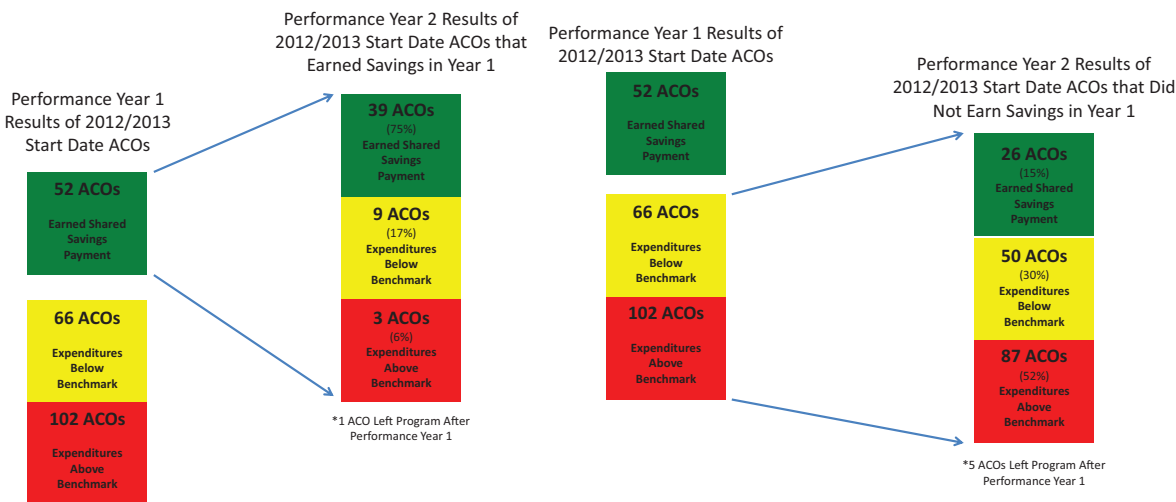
Performance Year 1 Results of 2012/2013 Start Date ACOs

52 ACOs
Earned Shared Savings Payment

66 ACOs
Expenditures Below Benchmark

102 ACOs
Expenditures Above Benchmark

Performance Year 2 Results of 2012/2013 Start Date ACOs that Earned Savings in Year 1

39 ACOs
(75%)
Earned Shared Savings Payment

9 ACOs
(17%)
Expenditures Below Benchmark

3 ACOs
(6%)
Expenditures Above Benchmark

*1 ACO Left Program After Performance Year 1

Performance Year 1 Results of 2012/2013 Start Date ACOs

52 ACOs
Earned Shared Savings Payment

66 ACOs
Expenditures Below Benchmark

102 ACOs
Expenditures Above Benchmark

Performance Year 2 Results of 2012/2013 Start Date ACOs that Did Not Earn Savings in Year 1

26 ACOs
(15%)
Earned Shared Savings Payment

50 ACOs
(30%)
Expenditures Below Benchmark

87 ACOs
(52%)
Expenditures Above Benchmark

*5 ACOs Left Program After Performance Year 1